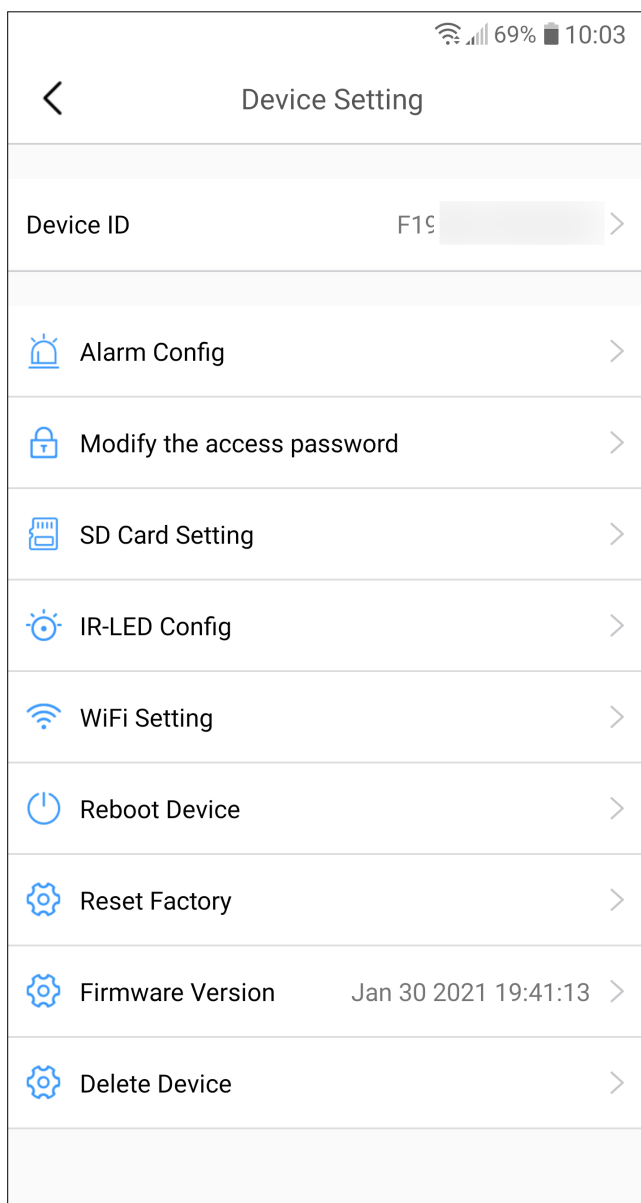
69% 10:03

Device Setting

Device ID F1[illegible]

Alarm Config

Modify the access password

SD Card Setting

IR-LED Config

WiFi Setting

Reboot Device

Reset Factory

Firmware Version Jan 30 2021 19:41:13

Delete Device